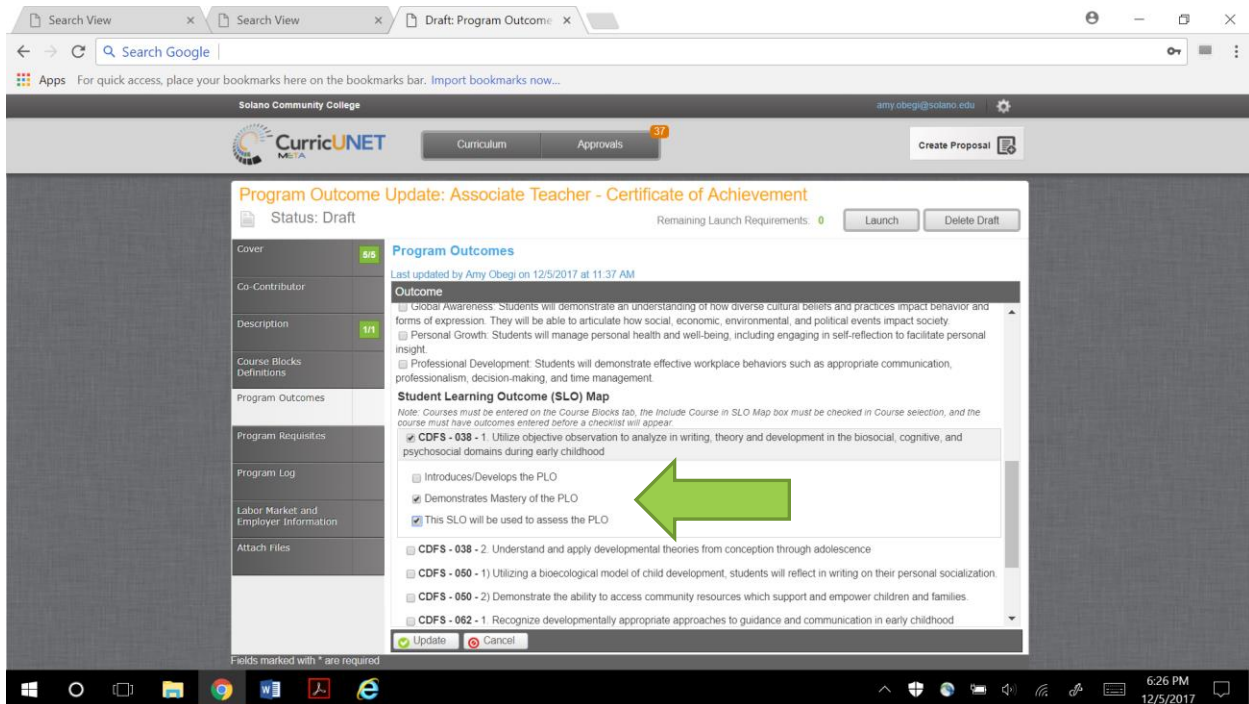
Search View ×
Search View ×
Draft: Program Outcome ×

Search Google

Apps For quick access, place your bookmarks here on the bookmarks bar. Import bookmarks now...

Solano Community College
amy.obegi@solano.edu

CurricUNET META
Curriculum
Approvals 37
Create Proposal

Program Outcome Update: Associate Teacher - Certificate of Achievement
Status: Draft
Remaining Launch Requirements: 0
Launch
Delete Draft

Cover 5/5
Co-Contributor
Description 1/1
Course Blocks Definitions
Program Outcomes
Program Requisites
Program Log
Labor Market and Employer Information
Attach Files

Program Outcomes
Last updated by Amy Obegi on 12/5/2017 at 11:37 AM
Outcome
Global Awareness: Students will demonstrate an understanding of how diverse cultural beliefs and practices impact behavior and forms of expression. They will be able to articulate how social, economic, environmental, and political events impact society.
Personal Growth: Students will manage personal health and well-being, including engaging in self-reflection to facilitate personal insight.
Professional Development: Students will demonstrate effective workplace behaviors such as appropriate communication, professionalism, decision-making, and time management.
Student Learning Outcome (SLO) Map
Note: Courses must be entered on the Course Blocks tab, the Include Course in SLO Map box must be checked in Course selection, and the course must have outcomes entered before a checklist will appear.
CDFS - 038 - 1. Utilize objective observation to analyze in writing, theory and development in the biosocial, cognitive, and psychosocial domains during early childhood
Introduces/Develops the PLO
Demonstrates Mastery of the PLO
This SLO will be used to assess the PLO
CDFS - 038 - 2. Understand and apply developmental theories from conception through adolescence
CDFS - 050 - 1) Utilizing a biecological model of child development, students will reflect in writing on their personal socialization.
CDFS - 050 - 2) Demonstrate the ability to access community resources which support and empower children and families.
CDFS - 062 - 1. Recognize developmentally appropriate approaches to guidance and communication in early childhood
Update
Cancel
Fields marked with * are required

6:26 PM
12/5/2017